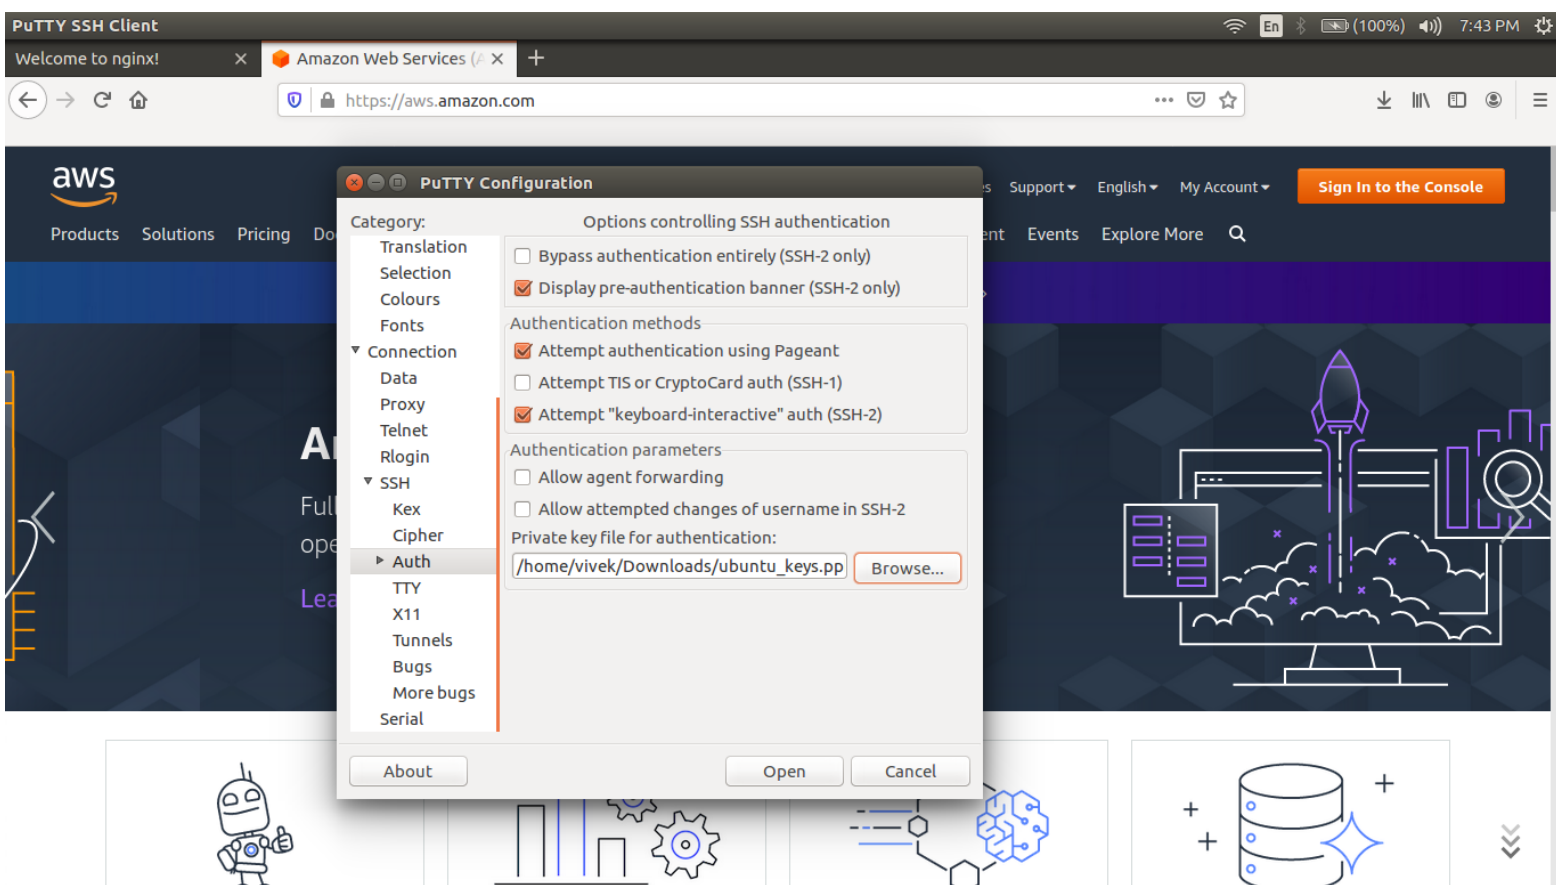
PuTTY SSH Client
En (100%) 7:43 PM
Welcome to nginx!
Amazon Web Services (A
https://aws.amazon.com
aws
Products Solutions Pricing Do
s Support English My Account
Sign In to the Console
ent Events Explore More
A
Full
ope
Lea
PuTTY Configuration
Category:
Translation
Selection
Colours
Fonts
Connection
Data
Proxy
Telnet
Rlogin
SSH
Kex
Cipher
Auth
TTY
X11
Tunnels
Bugs
More bugs
Serial
Options controlling SSH authentication
Bypass authentication entirely (SSH-2 only)
Display pre-authentication banner (SSH-2 only)
Authentication methods
Attempt authentication using Pageant
Attempt TIS or CryptoCard auth (SSH-1)
Attempt "keyboard-interactive" auth (SSH-2)
Authentication parameters
Allow agent forwarding
Allow attempted changes of username in SSH-2
Private key file for authentication:
/home/vivek/Downloads/ubuntu_keys.pp
Browse...
About
Open
Cancel